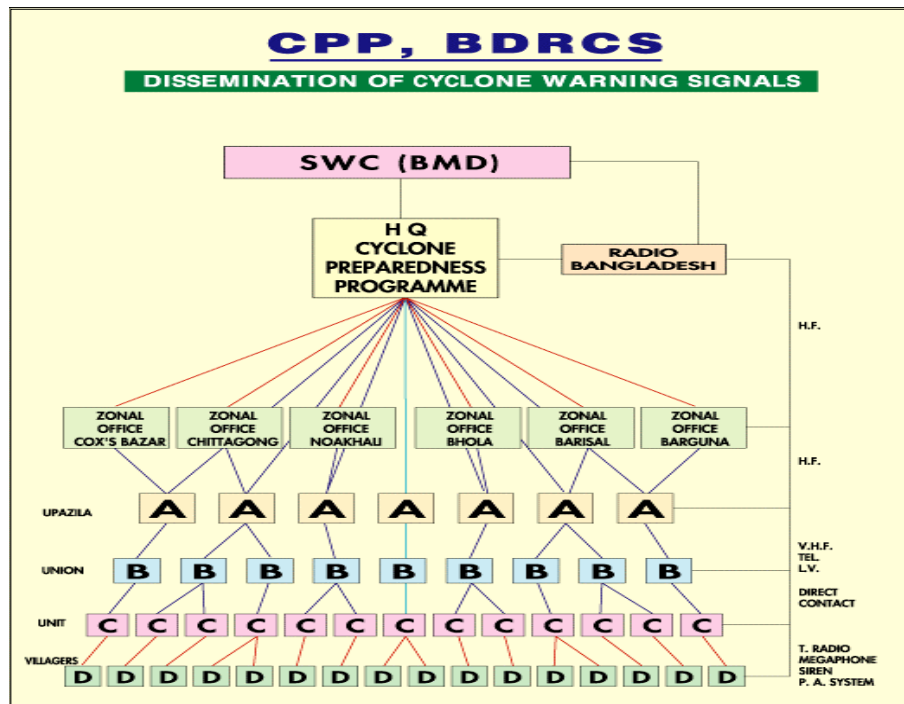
CPP, BDRCS

DISSEMINATION OF CYCLONE WARNING SIGNALS

SWC (BMD)

H Q
CYCLONE
PREPAREDNESS
PROGRAMME

RADIO
BANGLADESH

H.F.

ZONAL OFFICE COX'S BAZAR

ZONAL OFFICE CHITTAGONG

ZONAL OFFICE NOAKHALI

ZONAL OFFICE BHOLA

ZONAL OFFICE BARISAL

ZONAL OFFICE BARGUNA

H.F.

UPAZILA

A A A A A A A

V.H.F.
TEL.
L.V.

UNION

B B B B B B B B B

DIRECT CONTACT

UNIT

C C C C C C C C C C C C C

VILLAGERS

D D D D D D D D D D D D D D D D D D D D

T. RADIO
MEGAPHONE
SIREN
P. A. SYSTEM